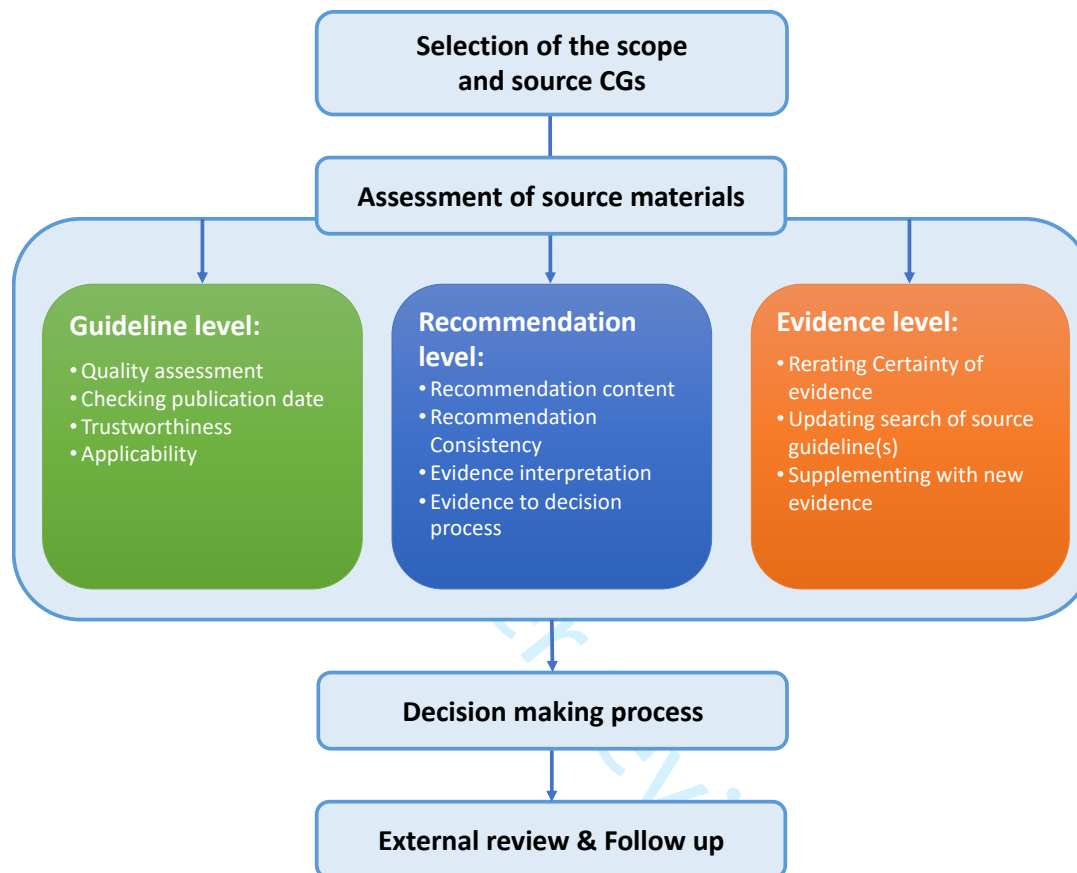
Selection of the scope and source CGs

Assessment of source materials

Guideline level:
• Quality assessment
• Checking publication date
• Trustworthiness
• Applicability

Recommendation level:
• Recommendation content
• Recommendation Consistency
• Evidence interpretation
• Evidence to decision process

Evidence level:
• Rerating Certainty of evidence
• Updating search of source guideline(s)
• Supplementing with new evidence

Decision making process

External review & Follow up